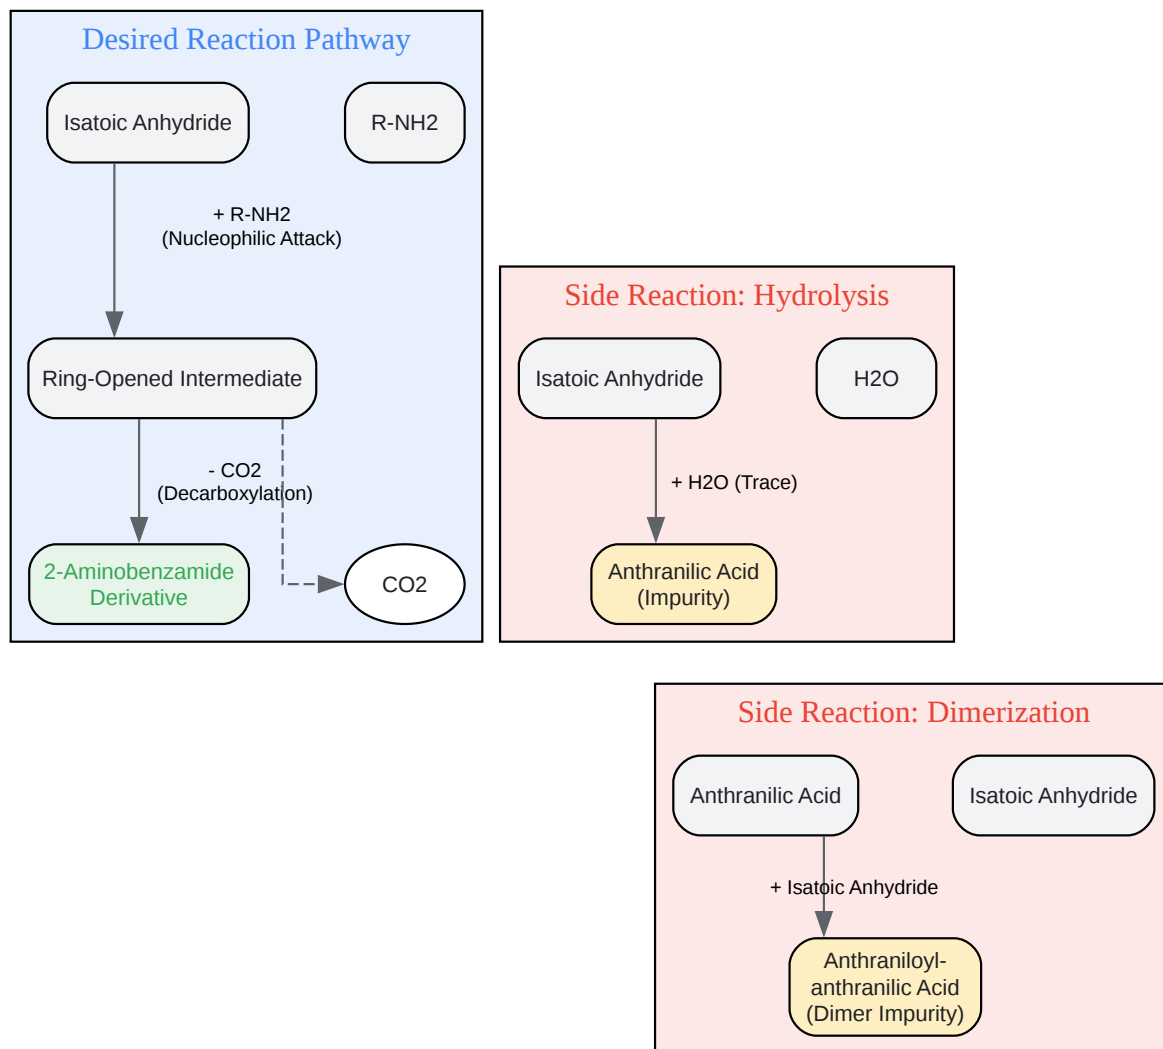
Desired Reaction Pathway

Isatoic Anhydride

R-NH2

+ R-NH2
(Nucleophilic Attack)

Ring-Opened Intermediate

- CO2
(Decarboxylation)

2-Aminobenzamide Derivative

CO2

Side Reaction: Hydrolysis

Isatoic Anhydride

H2O

+ H2O (Trace)

Anthranilic Acid (Impurity)

Side Reaction: Dimerization

Anthranilic Acid

Isatoic Anhydride

+ Isatoic Anhydride

Anthraniloyl-anthranilic Acid (Dimer Impurity)